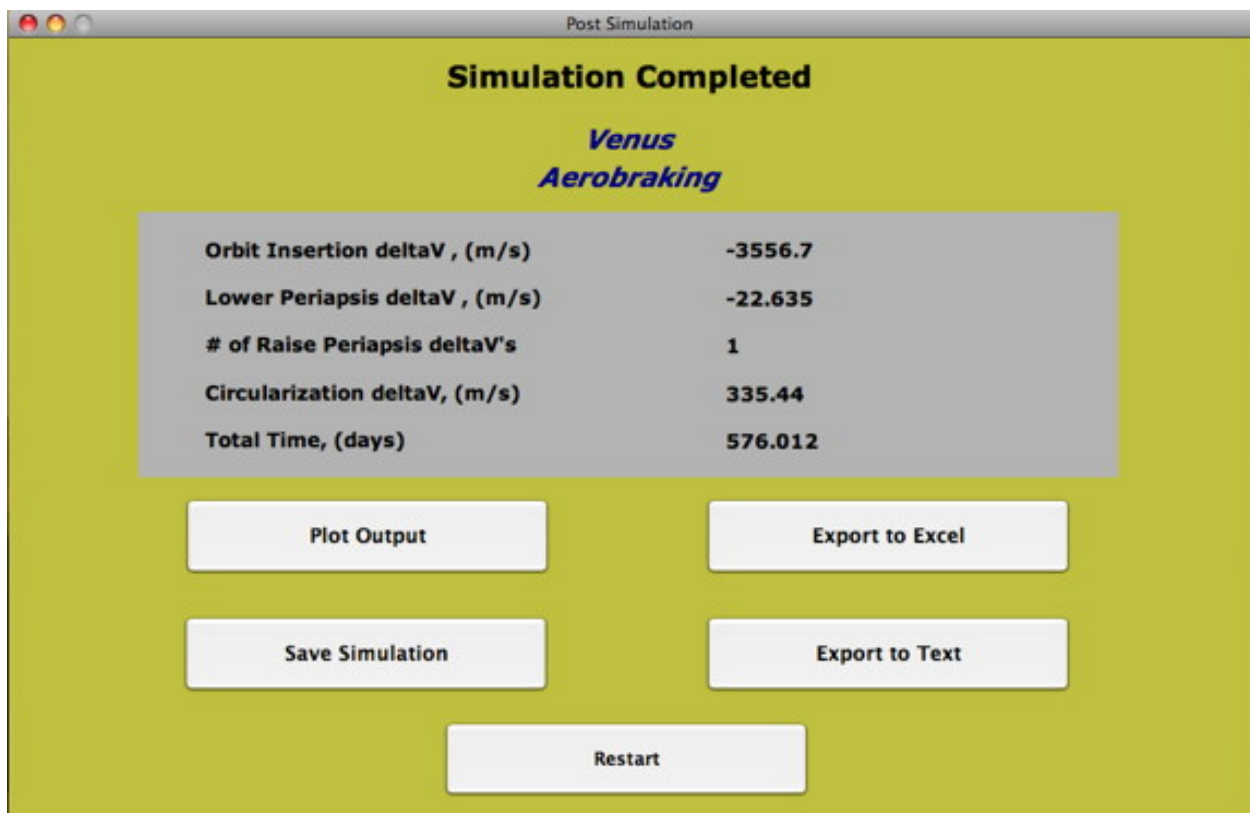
Post Simulation

Simulation Completed

Venus
Aerobraking

| | |
|---|---|
| Orbit Insertion deltaV , (m/s) | -3556.7 |
| Lower Periapsis deltaV , (m/s) | -22.635 |
| # of Raise Periapsis deltaV's | 1 |
| Circularization deltaV, (m/s) | 335.44 |
| Total Time, (days) | 576.012 |

Plot Output

Export to Excel

Save Simulation

Export to Text

Restart